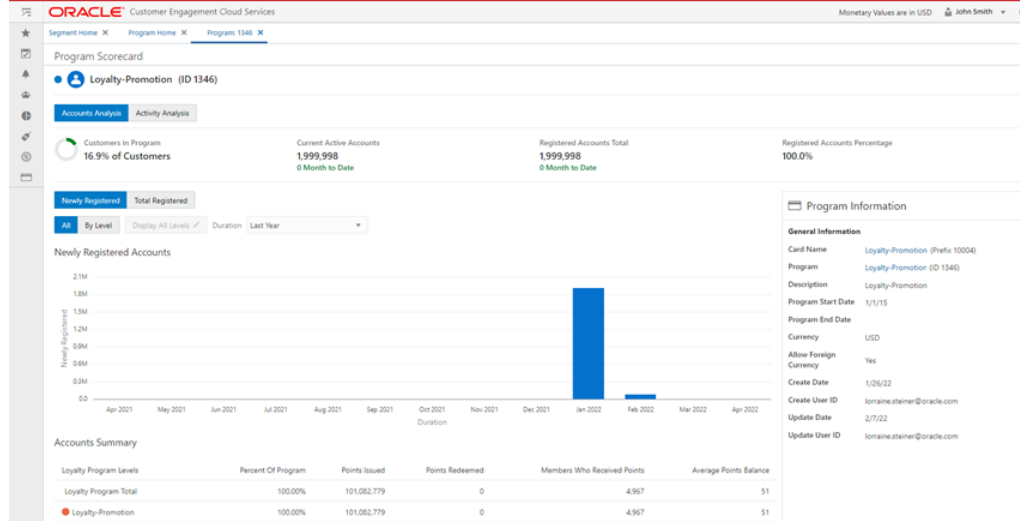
ORACLE Customer Engagement Cloud Services

Monetary Values are in USD John Smith

Segment Home ✕ Program Home ✕ Program: 1346 ✕

Program Scorecard

Loyalty-Promotion (ID 1346)

Accounts Analysis Activity Analysis

Customers in Program
16.9% of Customers

Current Active Accounts
1,999,998
0 Month to Date

Registered Accounts Total
1,999,998
0 Month to Date

Registered Accounts Percentage
100.0%

Newly Registered Total Registered

All By Level Display All Levels Duration Last Year

Newly Registered Accounts

2.1M
1.8M
1.5M
1.2M
0.9M
0.6M
0.3M
0.0

Newly Registered

Apr 2021 May 2021 Jun 2021 Jul 2021 Aug 2021 Sep 2021 Oct 2021 Nov 2021 Dec 2021 Jan 2022 Feb 2022 Mar 2022 Apr 2022

Duration

Accounts Summary

| Loyalty Program Levels | Percent Of Program | Points Issued | Points Redeemed | Members Who Received Points | Average Points Balance |
|---|---|---|---|---|---|
| Loyalty Program Total | 100.00% | 101,082,779 | 0 | 4,967 | 51 |
| Loyalty-Promotion | 100.00% | 101,082,779 | 0 | 4,967 | 51 |

Program Information

General Information

| | |
|---|---|
| Card Name | Loyalty-Promotion (Prefix 10004) |
| Program | Loyalty-Promotion (ID 1346) |
| Description | Loyalty-Promotion |
| Program Start Date | 1/1/15 |
| Program End Date | |
| Currency | USD |
| Allow Foreign Currency | Yes |
| Create Date | 1/26/22 |
| Create User ID | lorraine.steiner@oracle.com |
| Update Date | 2/7/22 |
| Update User ID | lorraine.steiner@oracle.com |